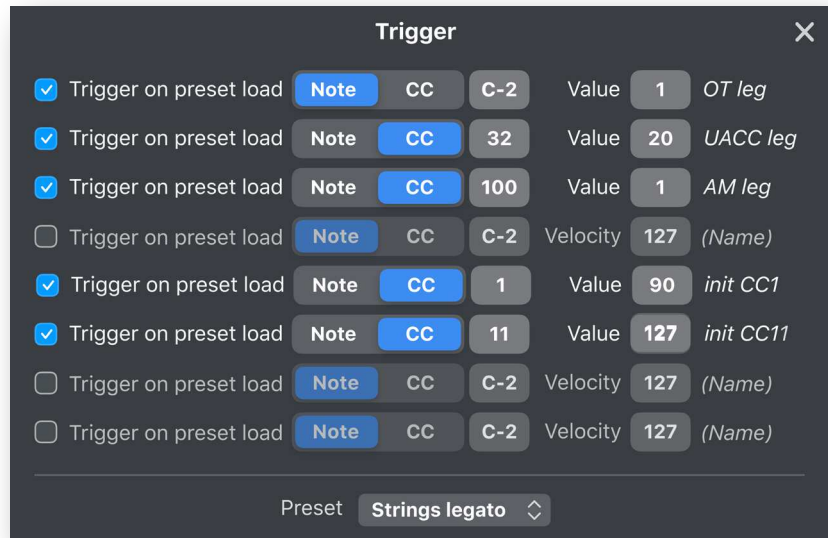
Trigger

Trigger on preset load Note CC C-2 Value 1 OT leg
Trigger on preset load Note CC 32 Value 20 UACC leg
Trigger on preset load Note CC 100 Value 1 AM leg
Trigger on preset load Note CC C-2 Velocity 127 (Name)
Trigger on preset load Note CC 1 Value 90 init CC1
Trigger on preset load Note CC 11 Value 127 init CC11
Trigger on preset load Note CC C-2 Velocity 127 (Name)
Trigger on preset load Note CC C-2 Velocity 127 (Name)

Preset Strings legato